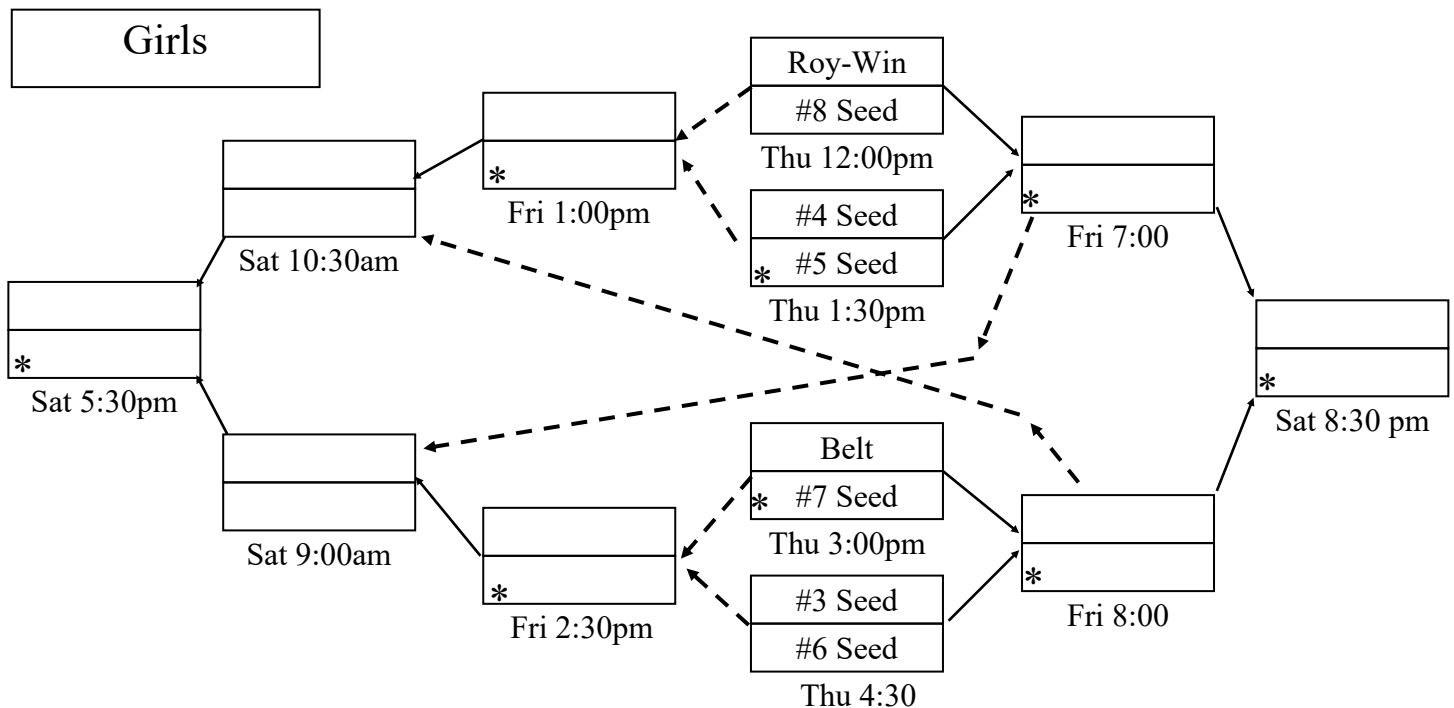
Girls

Roy-Win
#8 Seed
Thu 12:00pm

#4 Seed
*
#5 Seed
Thu 1:30pm

Belt
*
#7 Seed
Thu 3:00pm

#3 Seed
#6 Seed
Thu 4:30

*
Fri 1:00pm

*
Fri 2:30pm

*
Fri 7:00

*
Fri 8:00

Sat 10:30am

Sat 9:00am

*
Sat 5:30pm

*
Sat 8:30 pm